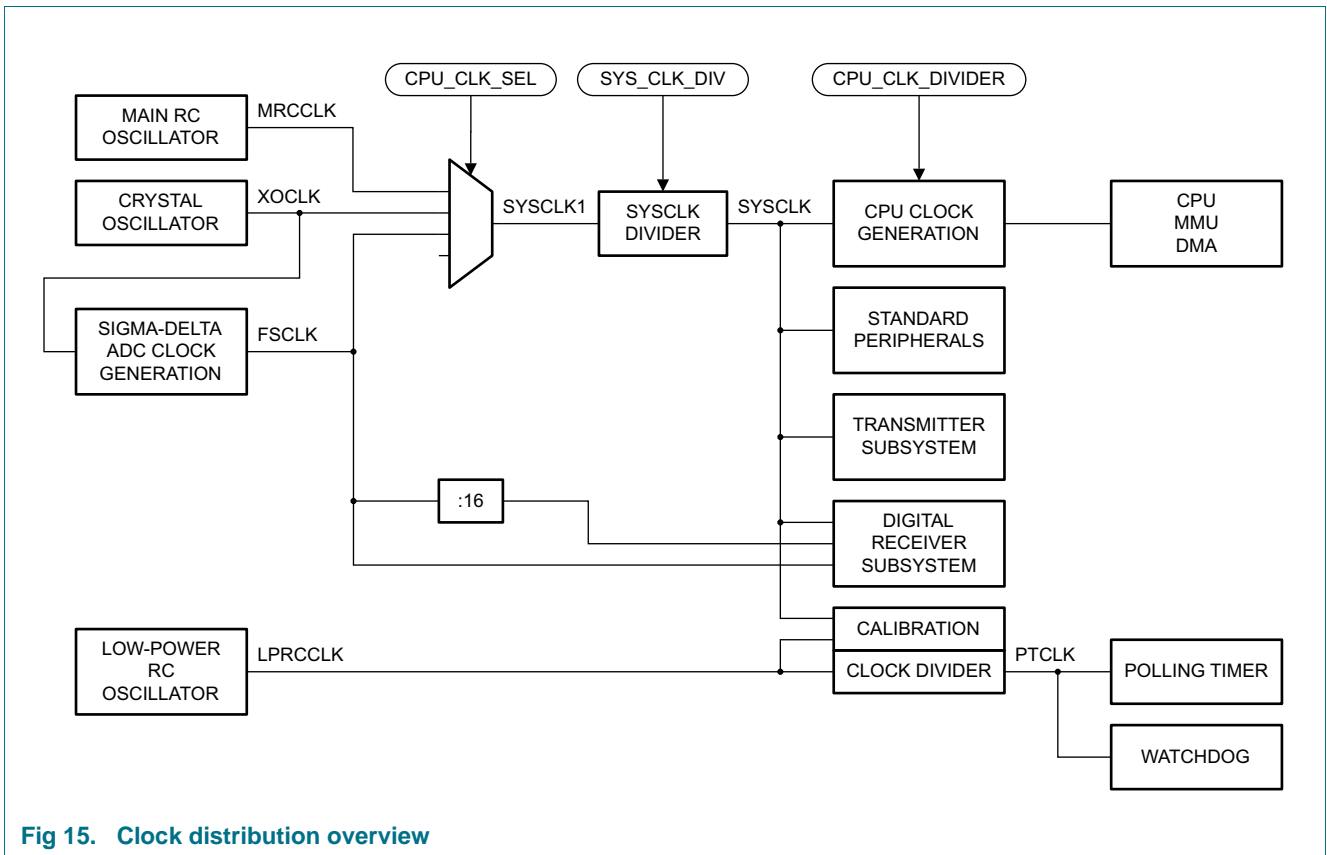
CPU_CLK_SEL

SYS_CLK_DIV

CPU_CLK_DIVIDER

MAIN RC OSCILLATOR

MRCCLK

CRYSTAL OSCILLATOR

XOCLK

SYSCLK1

SYSCLK DIVIDER

SYSCLK

CPU CLOCK GENERATION

CPU MMU DMA

SIGMA-DELTA ADC CLOCK GENERATION

FSCLK

STANDARD PERIPHERALS

TRANSMITTER SUBSYSTEM

:16

DIGITAL RECEIVER SUBSYSTEM

CALIBRATION

LOW-POWER RC OSCILLATOR

LPRCCLK

CLOCK DIVIDER

PTCLK

POLLING TIMER

WATCHDOG

Fig 15. Clock distribution overview